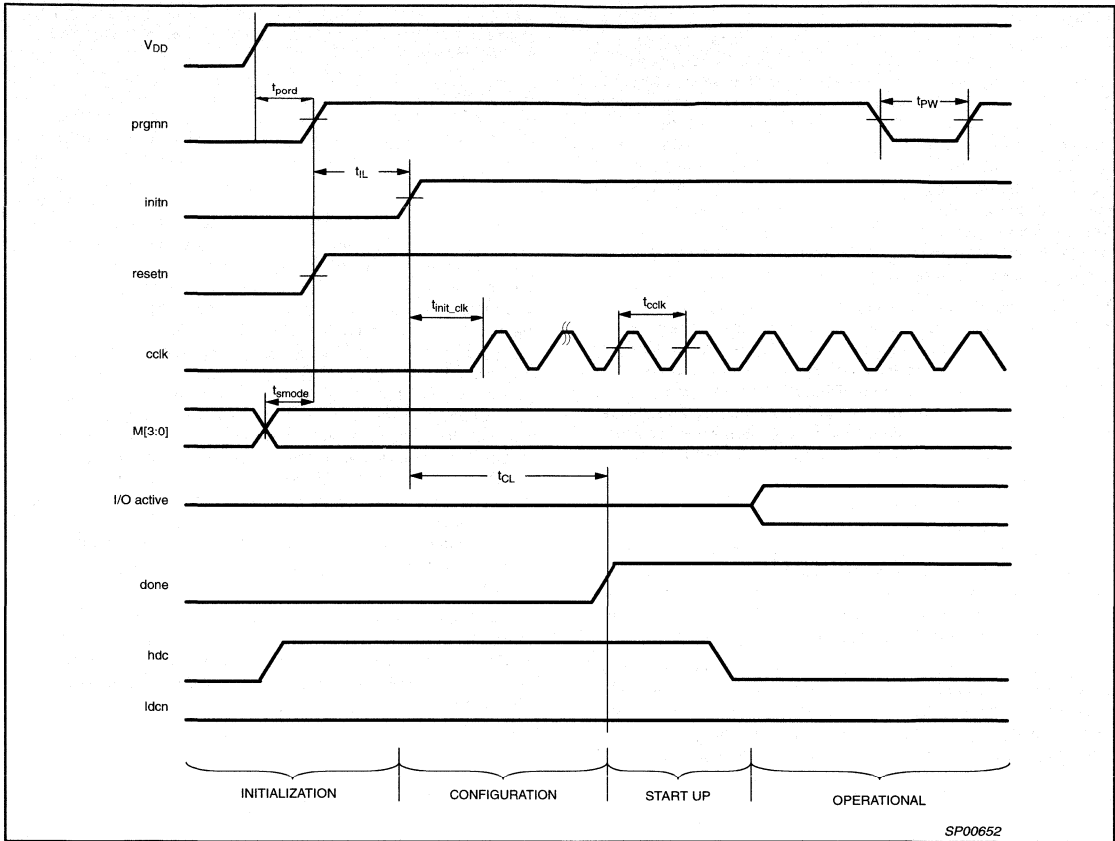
$V_{DD}$

$t_{pord}$

$t_{PW}$

prgmn

$t_{IL}$

initn

resetn

$t_{init\_clk}$

$t_{cclk}$

cclk

$t_{smode}$

M[3:0]

$t_{CL}$

I/O active

done

hdc

ldcn

INITIALIZATION

CONFIGURATION

START UP

OPERATIONAL

SP00652